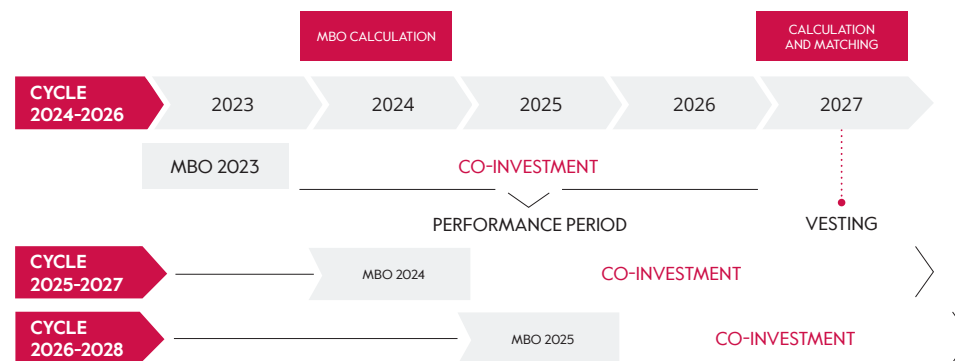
MBO CALCULATION

CALCULATION AND MATCHING

CYCLE 2024-2026

2023

2024

2025

2026

2027

MBO 2023

CO-INVESTMENT

PERFORMANCE PERIOD

VESTING

CYCLE 2025-2027

MBO 2024

CO-INVESTMENT

CYCLE 2026-2028

MBO 2025

CO-INVESTMENT